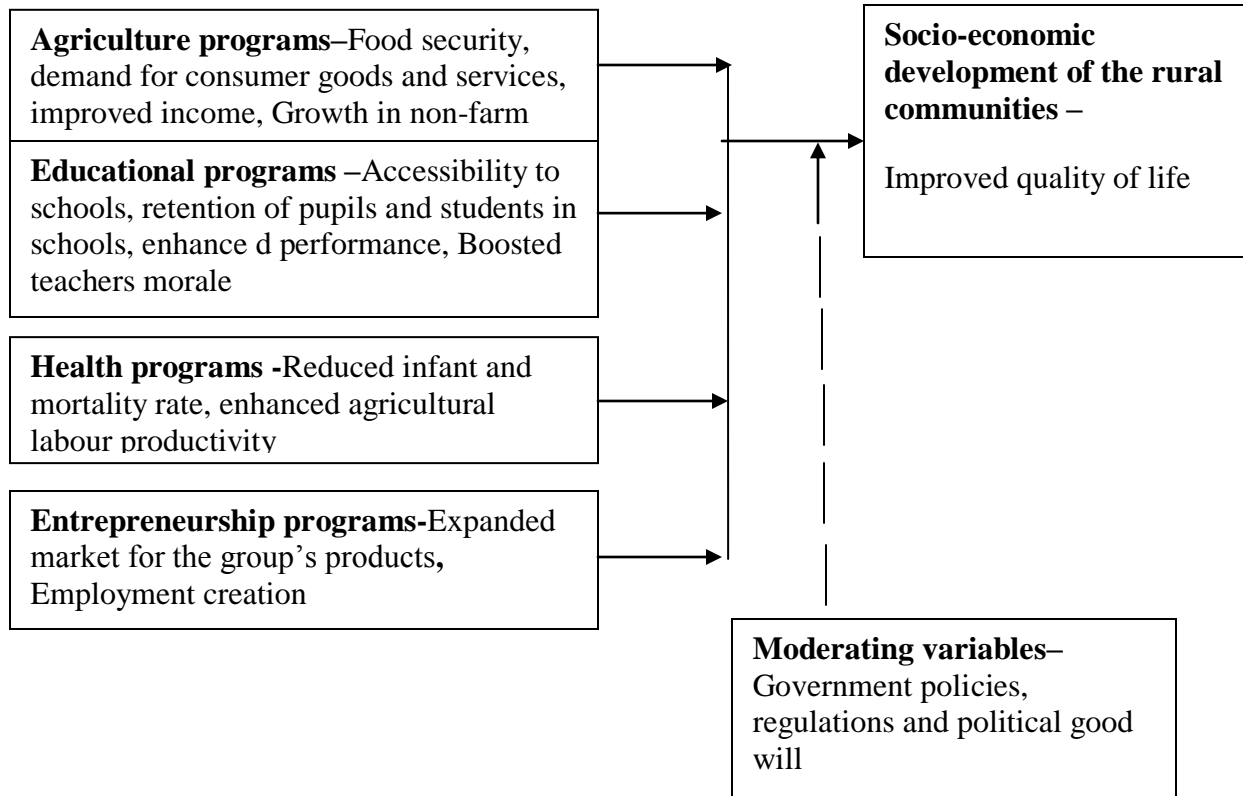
**Agriculture programs**–Food security, demand for consumer goods and services, improved income, Growth in non-farm

**Educational programs –**Accessibility to schools, retention of pupils and students in schools, enhance d performance, Boosted teachers morale

**Health programs -**Reduced infant and mortality rate, enhanced agricultural labour productivity

**Entrepreneurship programs-**Expanded market for the group's products**,** Employment creation

**Socio-economic development of the rural communities –**

Improved quality of life

**Moderating variables–** Government policies, regulations and political good will